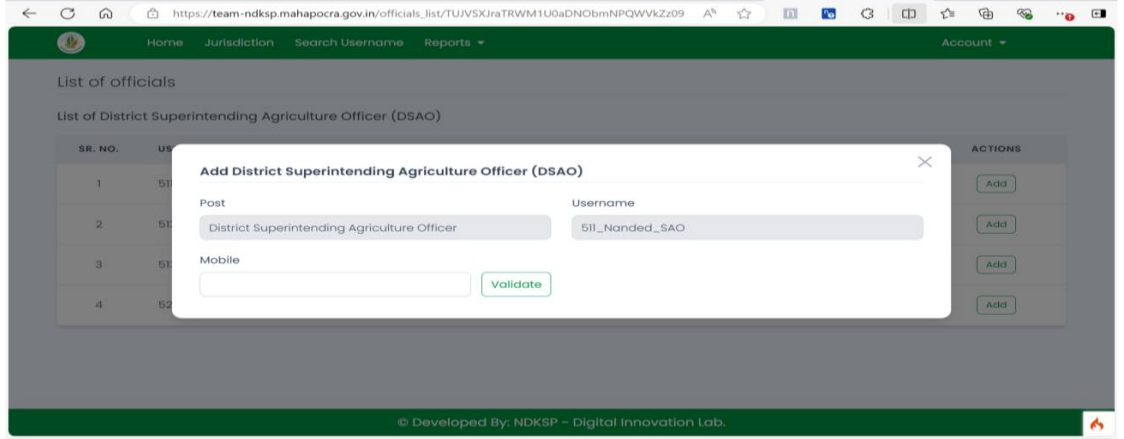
https://team-ndksp.mahapocra.gov.in/officials_list/TUJVSXJraTRWM1U0aDNObmNPQWVkZz09

Home Jurisdiction Search Username Reports ▾

Account ▾

List of officials

List of District Superintending Agriculture Officer (DSAO)

| SR. NO. | US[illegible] | ACTIONS |
|---|---|---|
| 1 | 51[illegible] | Add |
| 2 | 51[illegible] | Add |
| 3 | 51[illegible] | Add |
| 4 | 52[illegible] | Add |

Add District Superintending Agriculture Officer (DSAO)

Post

District Superintending Agriculture Officer

Username

511_Nanded_SAO

Mobile

Validate

© Developed By: NDKSP - Digital Innovation Lab.